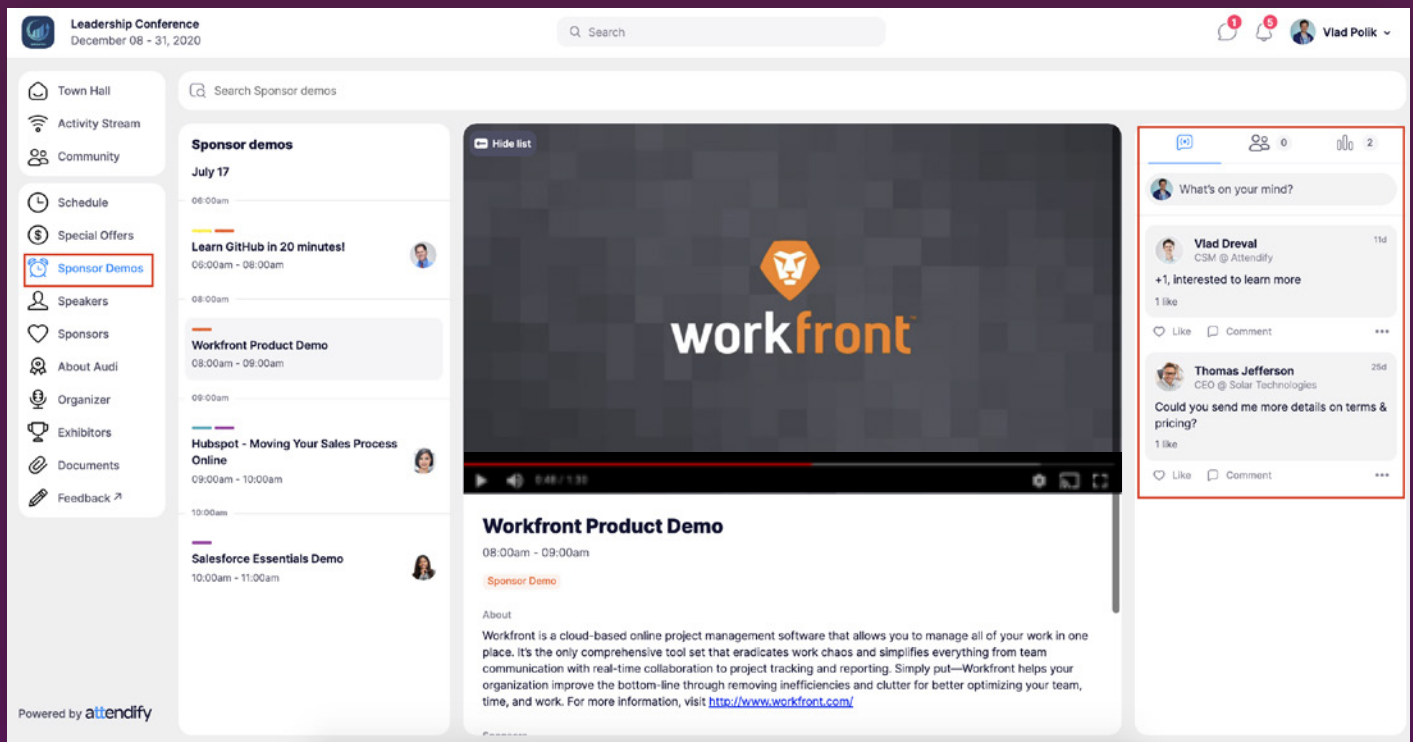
Leadership Conference
December 08 - 31, 2020

Search

1 5 Vlad Polik

Town Hall
Activity Stream
Community

Schedule
Special Offers
Sponsor Demos
Speakers
Sponsors
About Audi
Organizer
Exhibitors
Documents
Feedback

Powered by attendify

Search Sponsor demos

Sponsor demos
July 17

06:00am
Learn GitHub in 20 minutes!
06:00am - 08:00am

08:00am
Workfront Product Demo
08:00am - 09:00am

09:00am
Hubspot - Moving Your Sales Process Online
09:00am - 10:00am

10:00am
Salesforce Essentials Demo
10:00am - 11:00am

Hide list

workfront

0:48 / 1:30

Workfront Product Demo
08:00am - 09:00am
Sponsor Demo

About
Workfront is a cloud-based online project management software that allows you to manage all of your work in one place. It's the only comprehensive tool set that eradicates work chaos and simplifies everything from team communication with real-time collaboration to project tracking and reporting. Simply put—Workfront helps your organization improve the bottom-line through removing inefficiencies and clutter for better optimizing your team, time, and work. For more information, visit http://www.workfront.com/

0 2

What's on your mind?

Vlad Dreval 11d
CSM @ Attendify
+1, interested to learn more
1 like
Like Comment

Thomas Jefferson 25d
CEO @ Solar Technologies
Could you send me more details on terms & pricing?
1 like
Like Comment